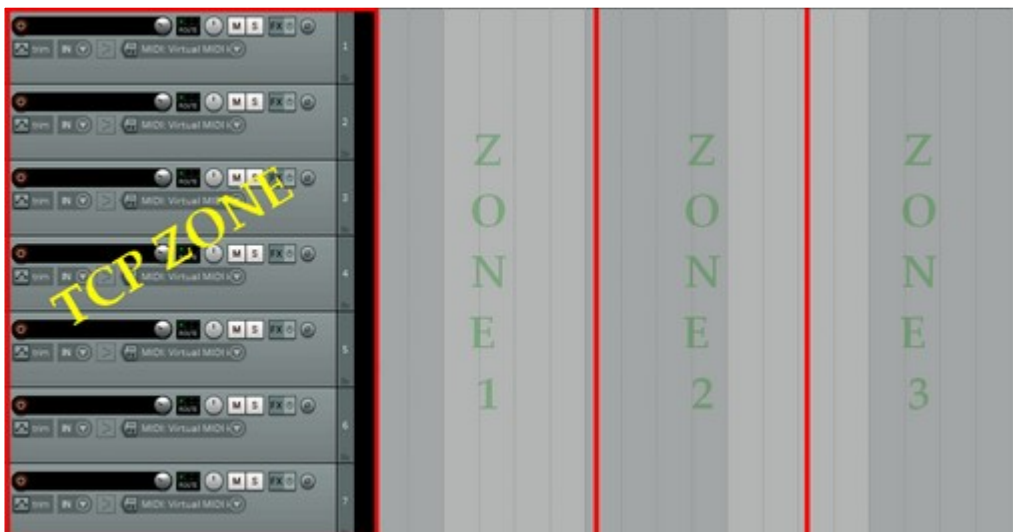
M S FX
trim IN MIDI: Virtual MIDI K
1
M S FX
trim IN MIDI: Virtual MIDI K
2
M S FX
trim IN MIDI: Virtual MIDI K
3
M S FX
trim IN MIDI: Virtual MIDI K
4
M S FX
trim IN MIDI: Virtual MIDI K
5
M S FX
trim IN MIDI: Virtual MIDI K
6
M S FX
trim IN MIDI: Virtual MIDI K
7

TCP ZONE

Z O N E 1

Z O N E 2

Z O N E 3